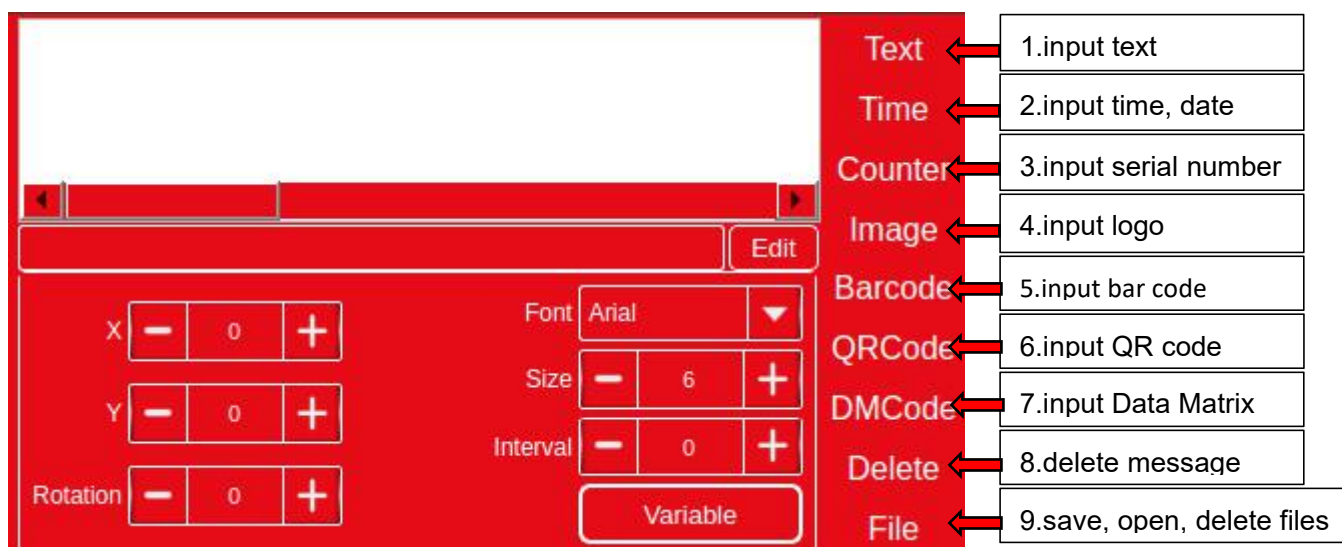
Edit

X − 0 +

Y − 0 +

Rotation − 0 +

Font Arial

Size − 6 +

Interval − 0 +

Variable

Text
Time
Counter
Image
Barcode
QRCode
DMCode
Delete
File

1.input text
2.input time, date
3.input serial number
4.input logo
5.input bar code
6.input QR code
7.input Data Matrix
8.delete message
9.save, open, delete files